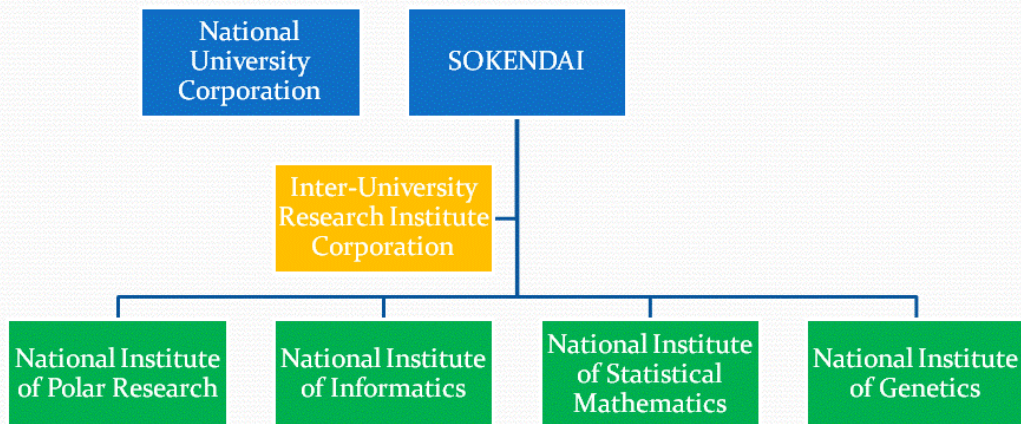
National University Corporation

SOKENDAI

Inter-University Research Institute Corporation

National Institute of Polar Research

National Institute of Informatics

National Institute of Statistical Mathematics

National Institute of Genetics